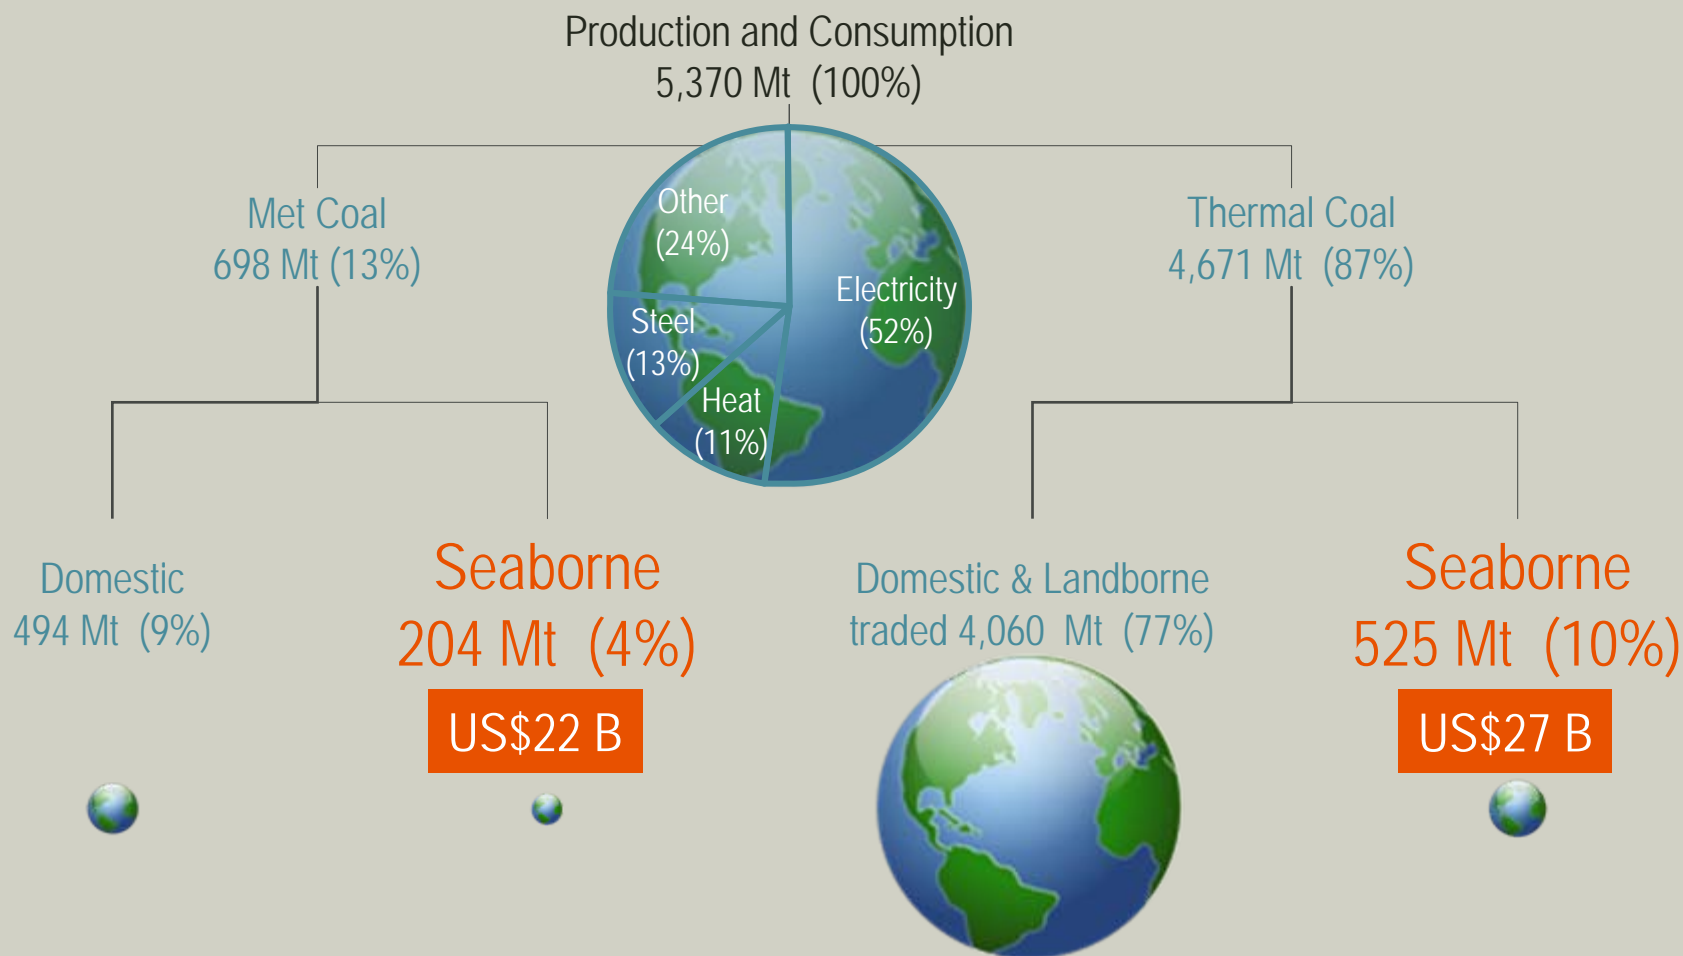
Production and Consumption
5,370 Mt (100%)

Met Coal
698 Mt (13%)

Other
(24%)

Electricity
(52%)

Steel
(13%)

Heat
(11%)

Thermal Coal
4,671 Mt (87%)

Domestic
494 Mt (9%)

Seaborne
204 Mt (4%)
US$22 B

Domestic & Landborne
traded 4,060 Mt (77%)

Seaborne
525 Mt (10%)
US$27 B